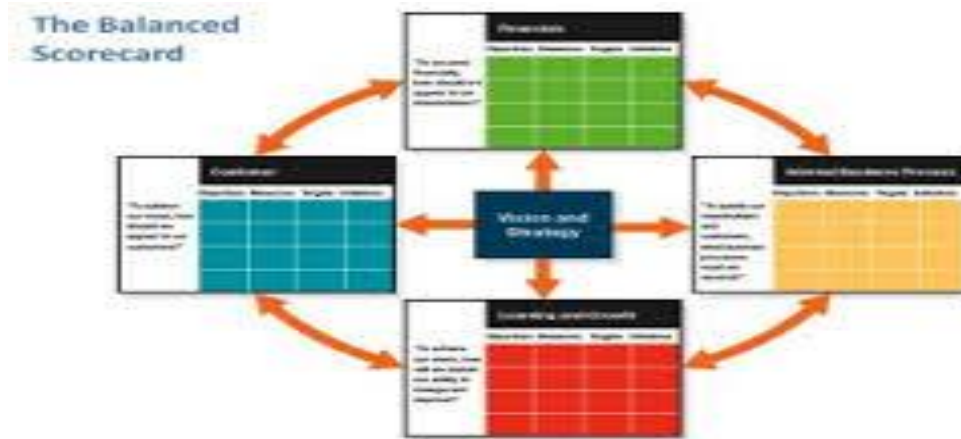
The Balanced Scorecard

Financial

Objectives Measures Targets Initiatives

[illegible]

Customer

Objectives Measures Targets Initiatives

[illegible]

Vision and Strategy

Internal Business Process

Objectives Measures Targets Initiatives

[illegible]

Learning and Growth

Objectives Measures Targets Initiatives

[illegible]